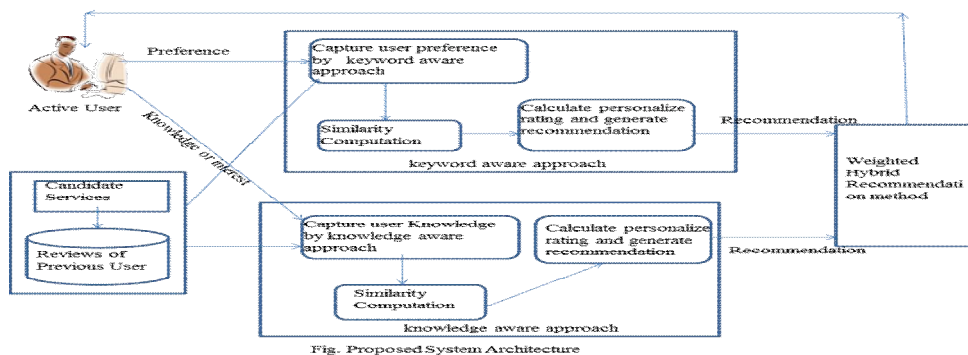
Preference

Active User

knowledge or interest

Capture user preference by keyword aware approach

Similarity Computation

Calculate personalize rating and generate recommendation

keyword aware approach

Recommendation

Weighted Hybrid Recommendati on method

Candidate Services

Reviews of Previous User

Capture user Knowledge by knowledge aware approach

Similarity Computation

Calculate personalize rating and generate recommendation

knowledge aware approach

Recommendation

Fig. Proposed System Architecture